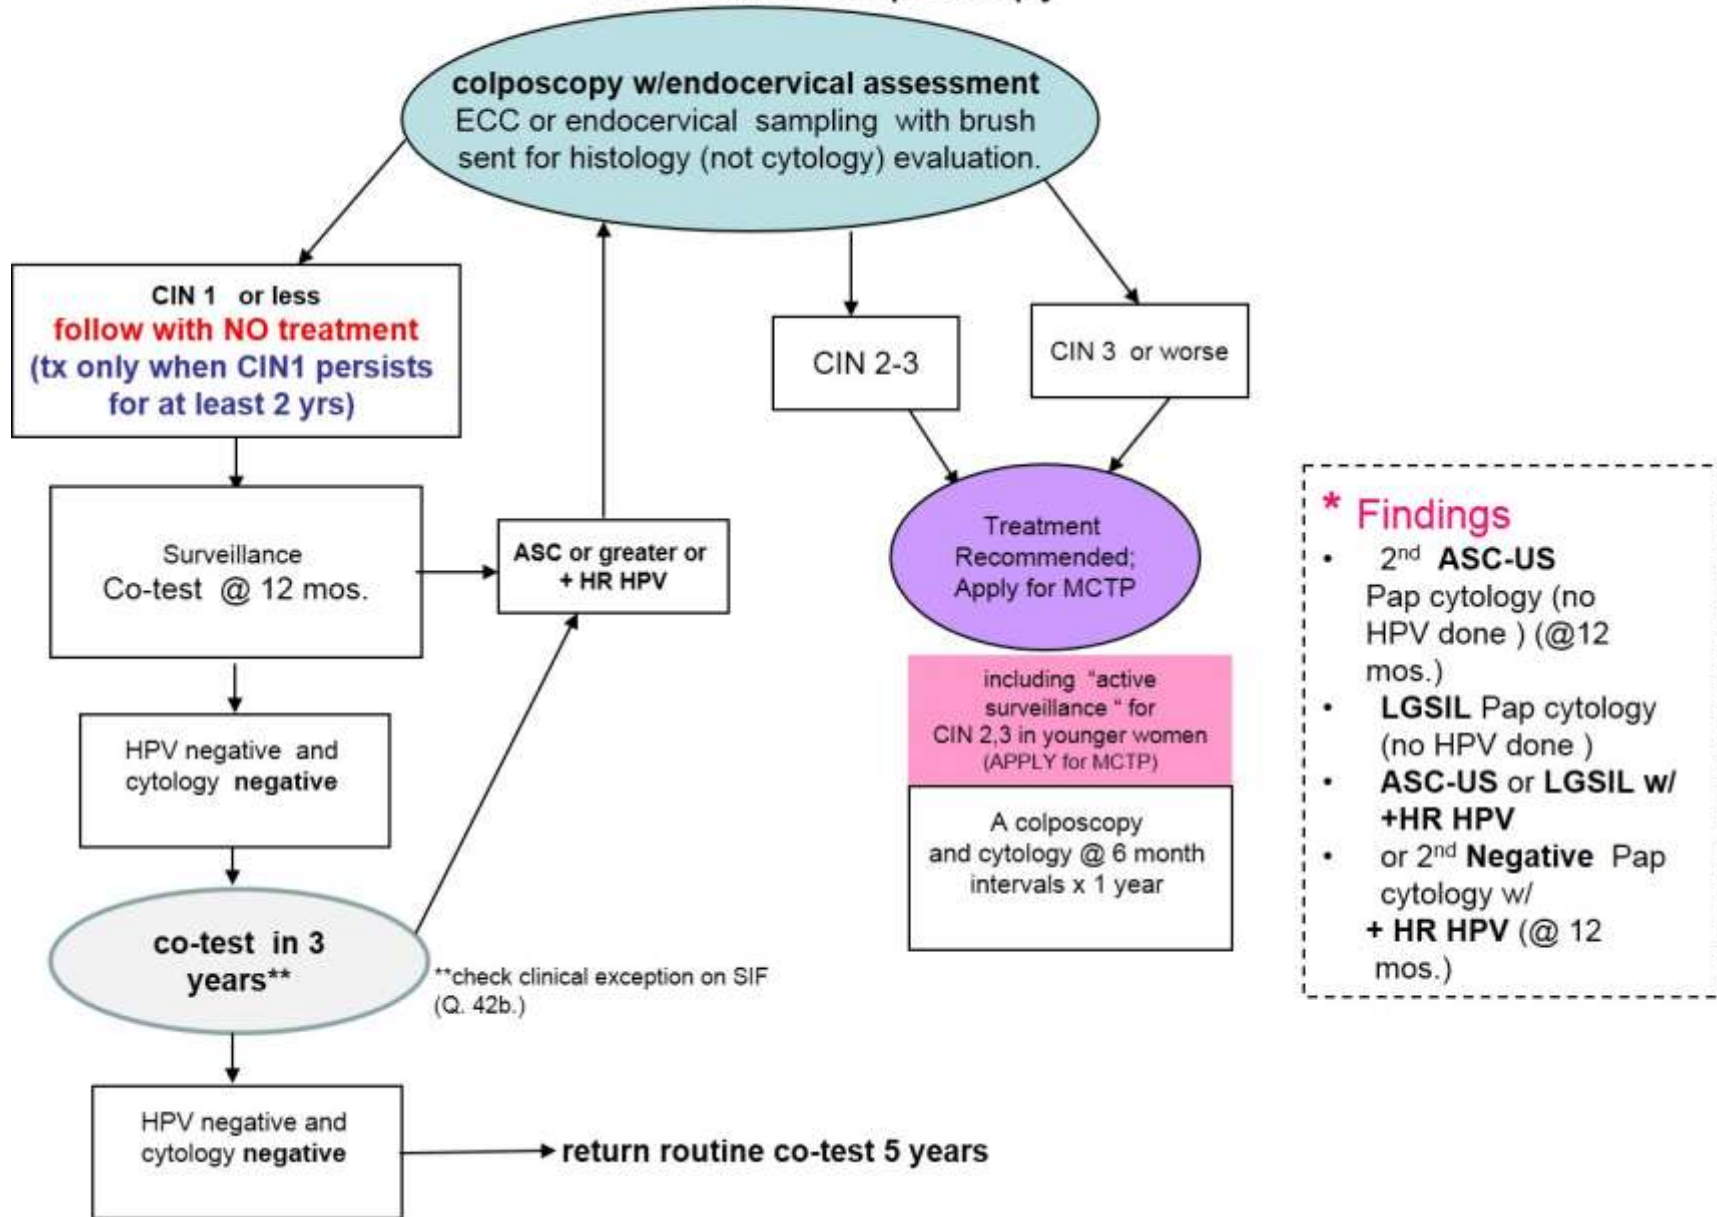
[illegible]

colposcopy w/endocervical assessment
ECC or endocervical sampling with brush sent for histology (not cytology) evaluation.

CIN 1 or less
follow with NO treatment
(tx only when CIN1 persists for at least 2 yrs)

CIN 2-3

CIN 3 or worse

Surveillance
Co-test @ 12 mos.

ASC or greater or + HR HPV

Treatment Recommended; Apply for MCTP

including "active surveillance " for CIN 2,3 in younger women (APPLY for MCTP)

A colposcopy and cytology @ 6 month intervals x 1 year

HPV negative and cytology negative

co-test in 3 years**

**check clinical exception on SIF (Q. 42b.)

HPV negative and cytology negative

return routine co-test 5 years

* Findings
• 2$^{nd}$ ASC-US Pap cytology (no HPV done ) (@12 mos.)
• LGSIL Pap cytology (no HPV done )
• ASC-US or LGSIL w/ +HR HPV
• or 2$^{nd}$ Negative Pap cytology w/ + HR HPV (@ 12 mos.)